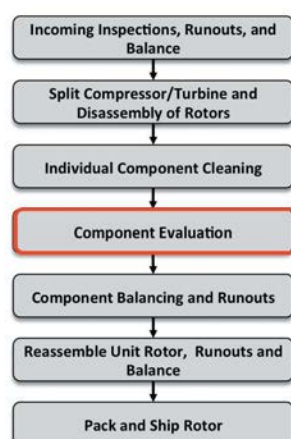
Incoming Inspections, Runouts, and Balance

Split Compressor/Turbine and Disassembly of Rotors

Individual Component Cleaning

Component Evaluation

Component Balancing and Runouts

Reassemble Unit Rotor, Runouts and Balance

Pack and Ship Rotor